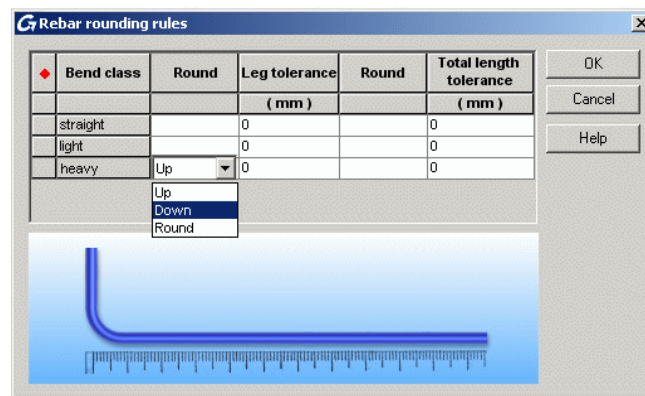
Rebar rounding rules

| ◆ | Bend class | Round | Leg tolerance | Round | Total length tolerance |
|---|---|---|---|---|---|
| | | | ( mm ) | | ( mm ) |
| | straight | | 0 | | 0 |
| | light | | 0 | | 0 |
| | heavy | Up | 0 | | 0 |

Up
Down
Round

OK
Cancel
Help